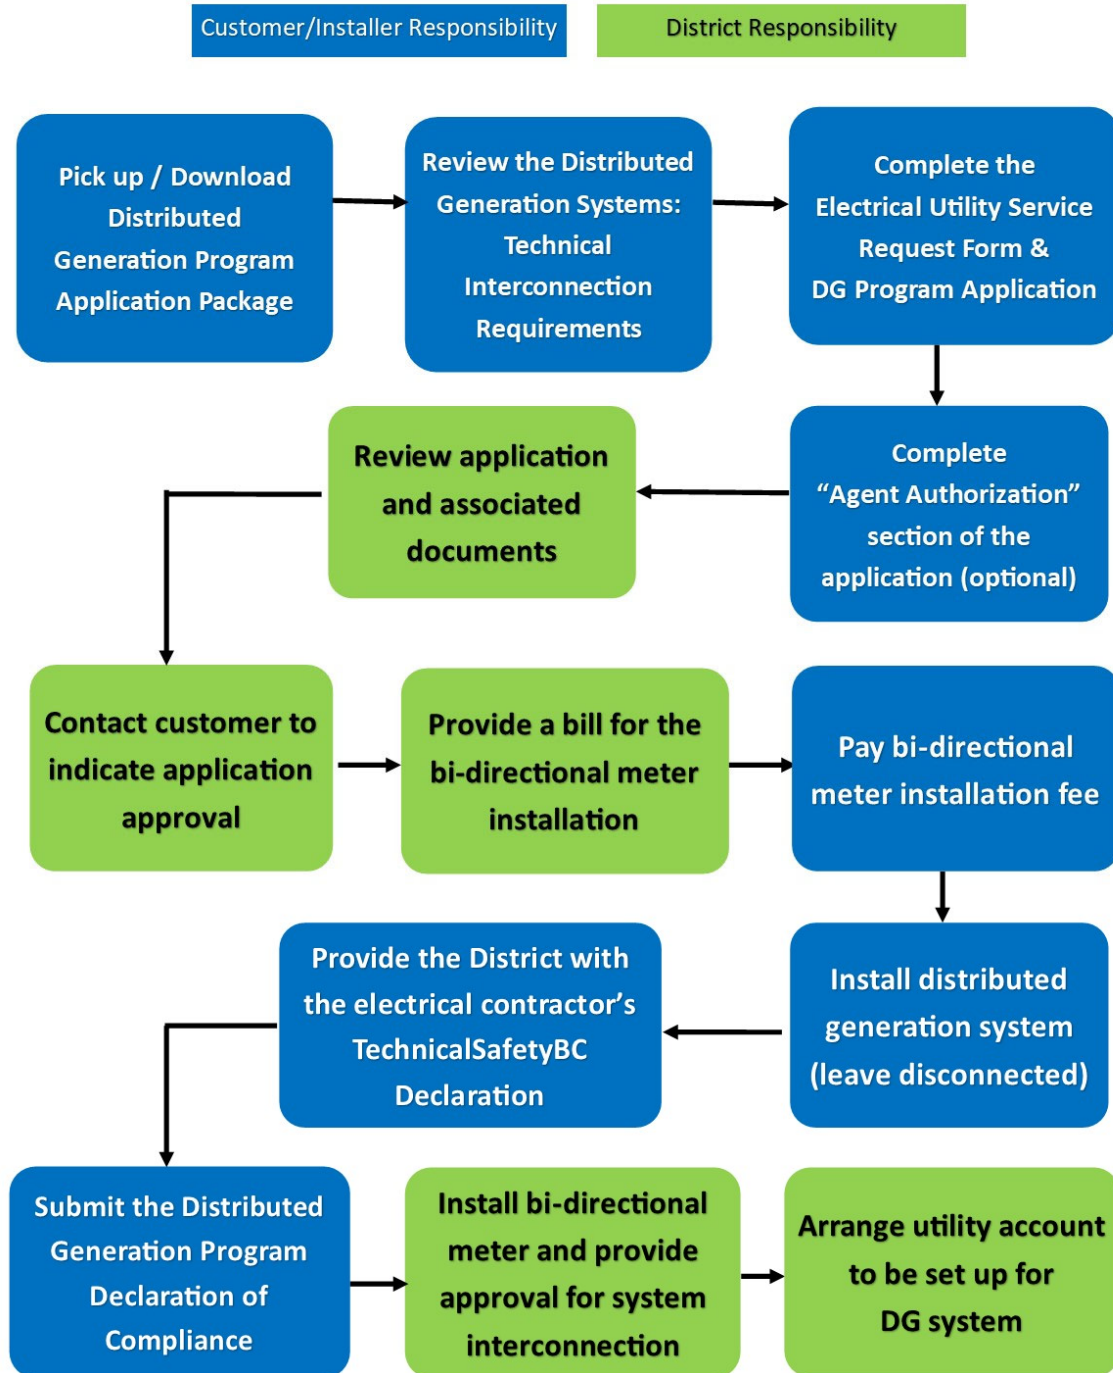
Customer/Installer Responsibility

District Responsibility

Pick up / Download Distributed Generation Program Application Package

Review the Distributed Generation Systems: Technical Interconnection Requirements

Complete the Electrical Utility Service Request Form & DG Program Application

Complete "Agent Authorization" section of the application (optional)

Review application and associated documents

Contact customer to indicate application approval

Provide a bill for the bi-directional meter installation

Pay bi-directional meter installation fee

Install distributed generation system (leave disconnected)

Provide the District with the electrical contractor's TechnicalSafetyBC Declaration

Submit the Distributed Generation Program Declaration of Compliance

Install bi-directional meter and provide approval for system interconnection

Arrange utility account to be set up for DG system